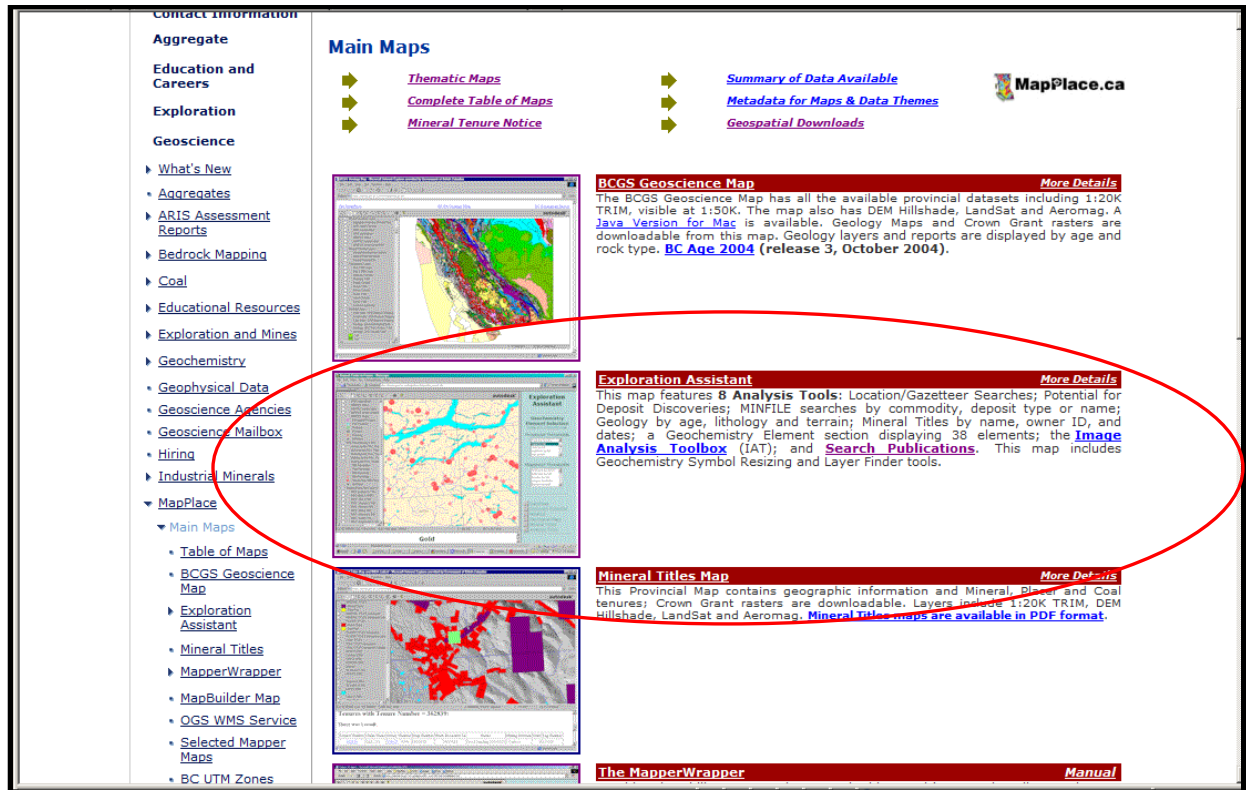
Contact Information
Aggregate
Education and Careers
Exploration
Geoscience

What's New
Aggregates
ARIS Assessment Reports
Bedrock Mapping
Coal
Educational Resources
Exploration and Mines
Geochemistry
Geophysical Data
Geoscience Agencies
Geoscience Mailbox
Hiring
Industrial Minerals
MapPlace
Main Maps
Table of Maps
BCGS Geoscience Map
Exploration Assistant
Mineral Titles
MapperWrapper
MapBuilder Map
OGS WMS Service
Selected Mapper Maps
BC UTM Zones

Main Maps

Thematic Maps
Complete Table of Maps
Mineral Tenure Notice
Summary of Data Available
Metadata for Maps & Data Themes
Geospatial Downloads

MapPlace.ca

BCGS Geoscience Map
More Details
The BCGS Geoscience Map has all the available provincial datasets including 1:20K TRIM, visible at 1:50K. The map also has DEM Hillshade, LandSat and Aeromag. A Java Version for Mac is available. Geology Maps and Crown Grant rasters are downloadable from this map. Geology layers and reports are displayed by age and rock type. BC Age 2004 (release 3, October 2004).

Exploration Assistant
More Details
This map features 8 Analysis Tools: Location/Gazetteer Searches; Potential for Deposit Discoveries; MINFILE searches by commodity, deposit type or name; Geology by age, lithology and terrain; Mineral Titles by name, owner ID, and dates; a Geochemistry Element section displaying 38 elements; the Image Analysis Toolbox (IAT); and Search Publications. This map includes Geochemistry Symbol Resizing and Layer Finder tools.

Exploration Assistant
Gold

Mineral Titles Map
More Details
This Provincial Map contains geographic information and Mineral, Placer and Coal tenures; Crown Grant rasters are downloadable. Layers include 1:20K TRIM, DEM Hillshade, LandSat and Aeromag. Mineral Titles maps are available in PDF format.

The MapperWrapper
Manual